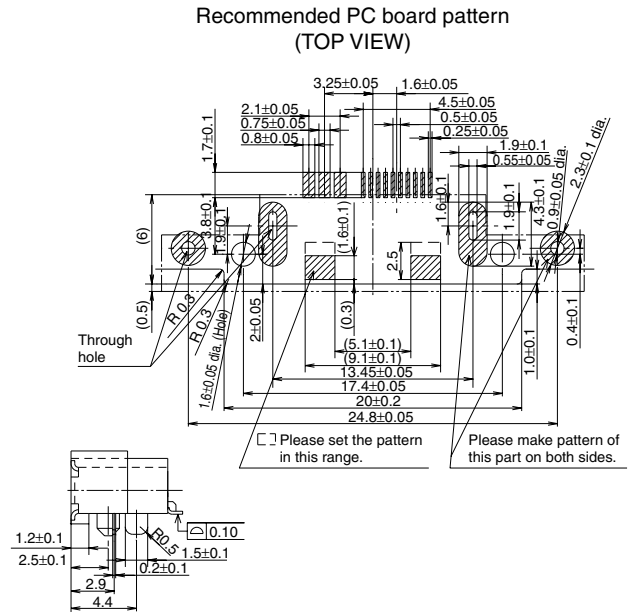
Recommended PC board pattern
(TOP VIEW)

3.25±0.05
1.6±0.05
2.1±0.05
0.75±0.05
0.8±0.05
4.5±0.05
0.5±0.05
0.25±0.05
1.9±0.1
0.55±0.05 dia.
2.3±0.1 dia.
1.7±0.1
3.8±0.1
1.9±0.1
(6)
(1.6±0.1)
1.6±0.1
1.9±0.1
4.3±0.1
0.9±0.05 dia.
2.5
(0.5)
R 0.3
R 0.3
(Hole)
1.6±0.05 dia.
2±0.05
(0.3)
Through hole
(5.1±0.1)
(9.1±0.1)
13.45±0.05
17.4±0.05
20±0.2
24.8±0.05
1.0±0.1
0.4±0.1
Please set the pattern in this range.
Please make pattern of this part on both sides.

0.10
R0.5
1.5±0.1
1.2±0.1
2.5±0.1
0.2±0.1
2.9
4.4